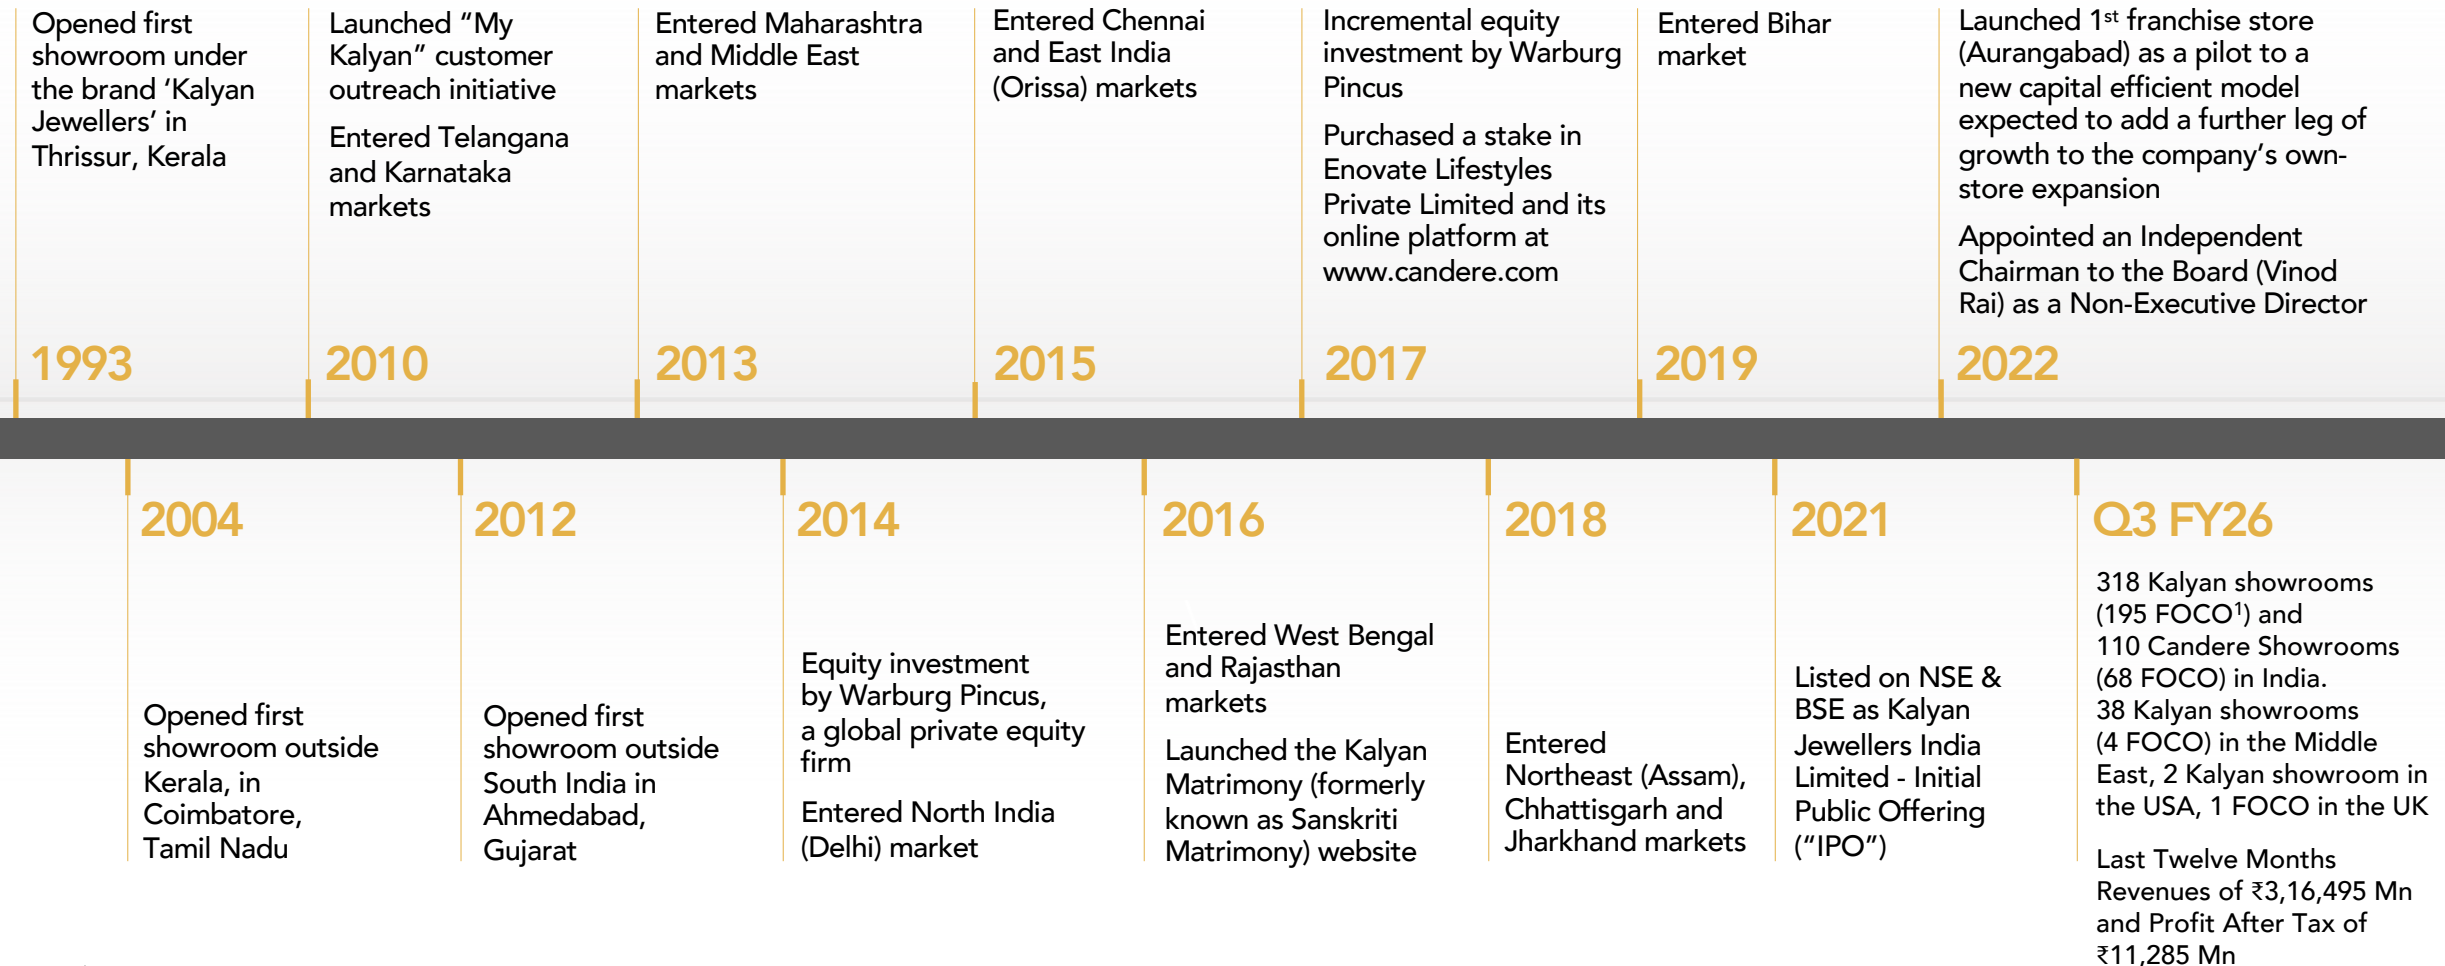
Opened first showroom under the brand 'Kalyan Jewellers' in Thrissur, Kerala

1993

Launched "My Kalyan" customer outreach initiative

Entered Telangana and Karnataka markets

2010

Entered Maharashtra and Middle East markets

2013

Entered Chennai and East India (Orissa) markets

2015

Incremental equity investment by Warburg Pincus

Purchased a stake in Enovate Lifestyles Private Limited and its online platform at www.candere.com

2017

Entered Bihar market

2019

Launched 1$^{st}$ franchise store (Aurangabad) as a pilot to a new capital efficient model expected to add a further leg of growth to the company's own-store expansion

Appointed an Independent Chairman to the Board (Vinod Rai) as a Non-Executive Director

2022

2004

Opened first showroom outside Kerala, in Coimbatore, Tamil Nadu

2012

Opened first showroom outside South India in Ahmedabad, Gujarat

2014

Equity investment by Warburg Pincus, a global private equity firm

Entered North India (Delhi) market

2016

Entered West Bengal and Rajasthan markets

Launched the Kalyan Matrimony (formerly known as Sanskriti Matrimony) website

2018

Entered Northeast (Assam), Chhattisgarh and Jharkhand markets

2021

Listed on NSE & BSE as Kalyan Jewellers India Limited - Initial Public Offering ("IPO")

Q3 FY26

318 Kalyan showrooms (195 FOCO$^{1}$) and 110 Candere Showrooms (68 FOCO) in India. 38 Kalyan showrooms (4 FOCO) in the Middle East, 2 Kalyan showroom in the USA, 1 FOCO in the UK

Last Twelve Months Revenues of ₹3,16,495 Mn and Profit After Tax of ₹11,285 Mn